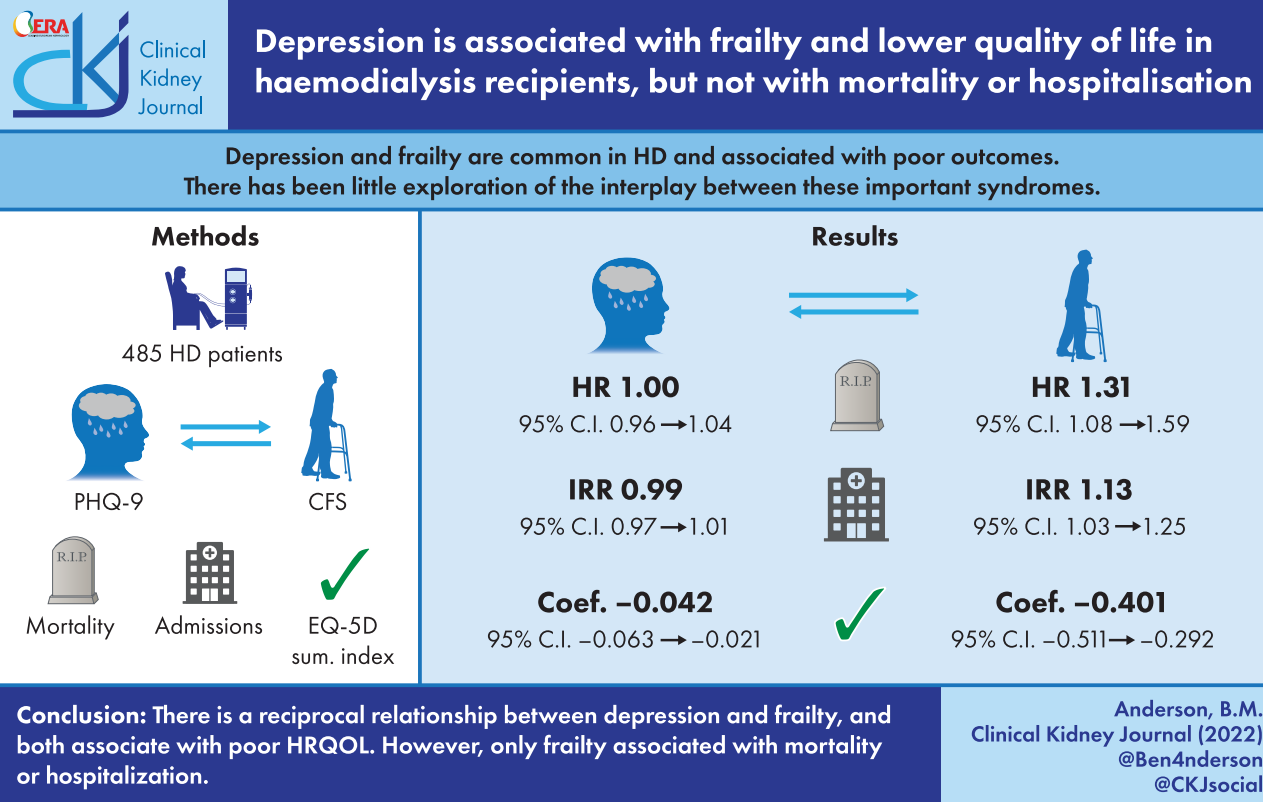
ERA

CKJ Clinical Kidney Journal

Depression is associated with frailty and lower quality of life in haemodialysis recipients, but not with mortality or hospitalisation

Depression and frailty are common in HD and associated with poor outcomes. There has been little exploration of the interplay between these important syndromes.

Methods

485 HD patients

PHQ-9

CFS

R.I.P.

Mortality

Admissions

EQ-5D sum. index

Results

HR 1.00
95% C.I. 0.96 → 1.04

R.I.P.

HR 1.31
95% C.I. 1.08 → 1.59

IRR 0.99
95% C.I. 0.97 → 1.01

IRR 1.13
95% C.I. 1.03 → 1.25

Coef. −0.042
95% C.I. −0.063 → −0.021

Coef. −0.401
95% C.I. −0.511 → −0.292

Conclusion: There is a reciprocal relationship between depression and frailty, and both associate with poor HRQOL. However, only frailty associated with mortality or hospitalization.

Anderson, B.M.
Clinical Kidney Journal (2022)
@Ben4nderson
@CKJsocial